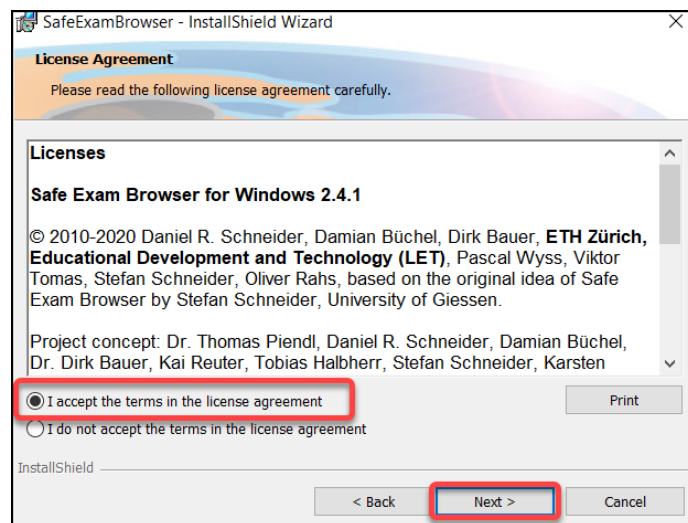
SafeExamBrowser - InstallShield Wizard

License Agreement

Please read the following license agreement carefully.

Licenses

Safe Exam Browser for Windows 2.4.1

© 2010-2020 Daniel R. Schneider, Damian Büchel, Dirk Bauer, ETH Zürich, Educational Development and Technology (LET), Pascal Wyss, Viktor Tomas, Stefan Schneider, Oliver Rahs, based on the original idea of Safe Exam Browser by Stefan Schneider, University of Giessen.

Project concept: Dr. Thomas Piendl, Daniel R. Schneider, Damian Büchel, Dr. Dirk Bauer, Kai Reuter, Tobias Halbherr, Stefan Schneider, Karsten

I accept the terms in the license agreement

I do not accept the terms in the license agreement

Print

InstallShield

< Back

Next >

Cancel